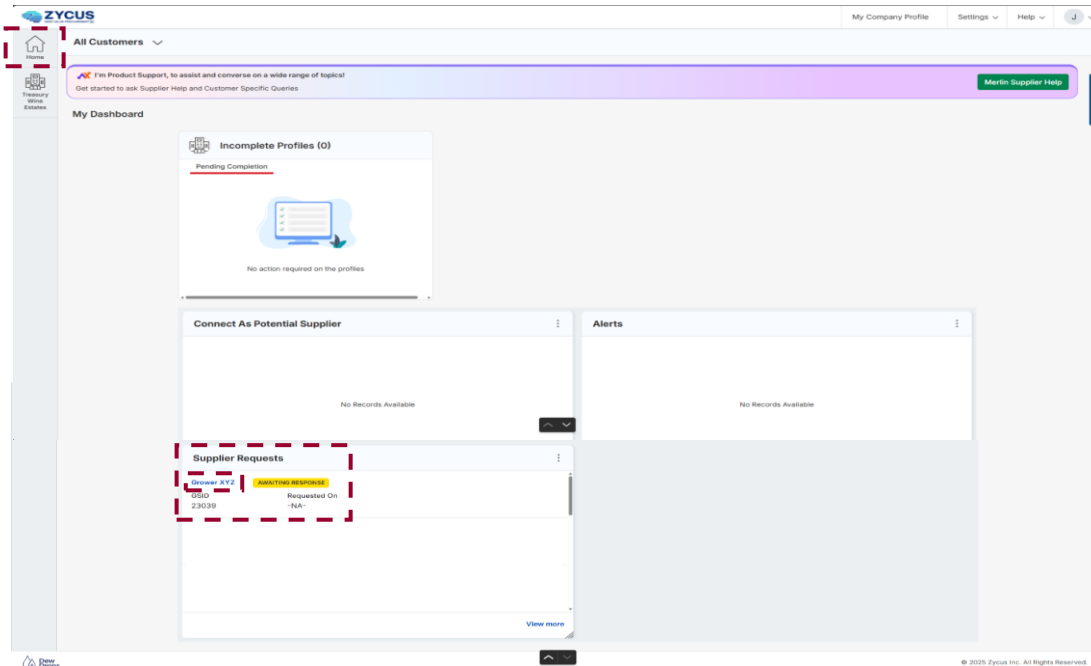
ZYCUS

My Company Profile Settings Help J

Home

Treasury Wine Estates

All Customers

I'm Product Support, to assist and converse on a wide range of topics!
Get started to ask Supplier Help and Customer Specific Queries

Merlin Supplier Help

My Dashboard

Incomplete Profiles (0)

Pending Completion

No action required on the profiles

Connect As Potential Supplier

No Records Available

Alerts

No Records Available

Supplier Requests

Grower XYZ AWAITING RESPONSE
GSID 23039
Requested On -NA-

View more

© 2025 Zycus Inc. All Rights Reserved.